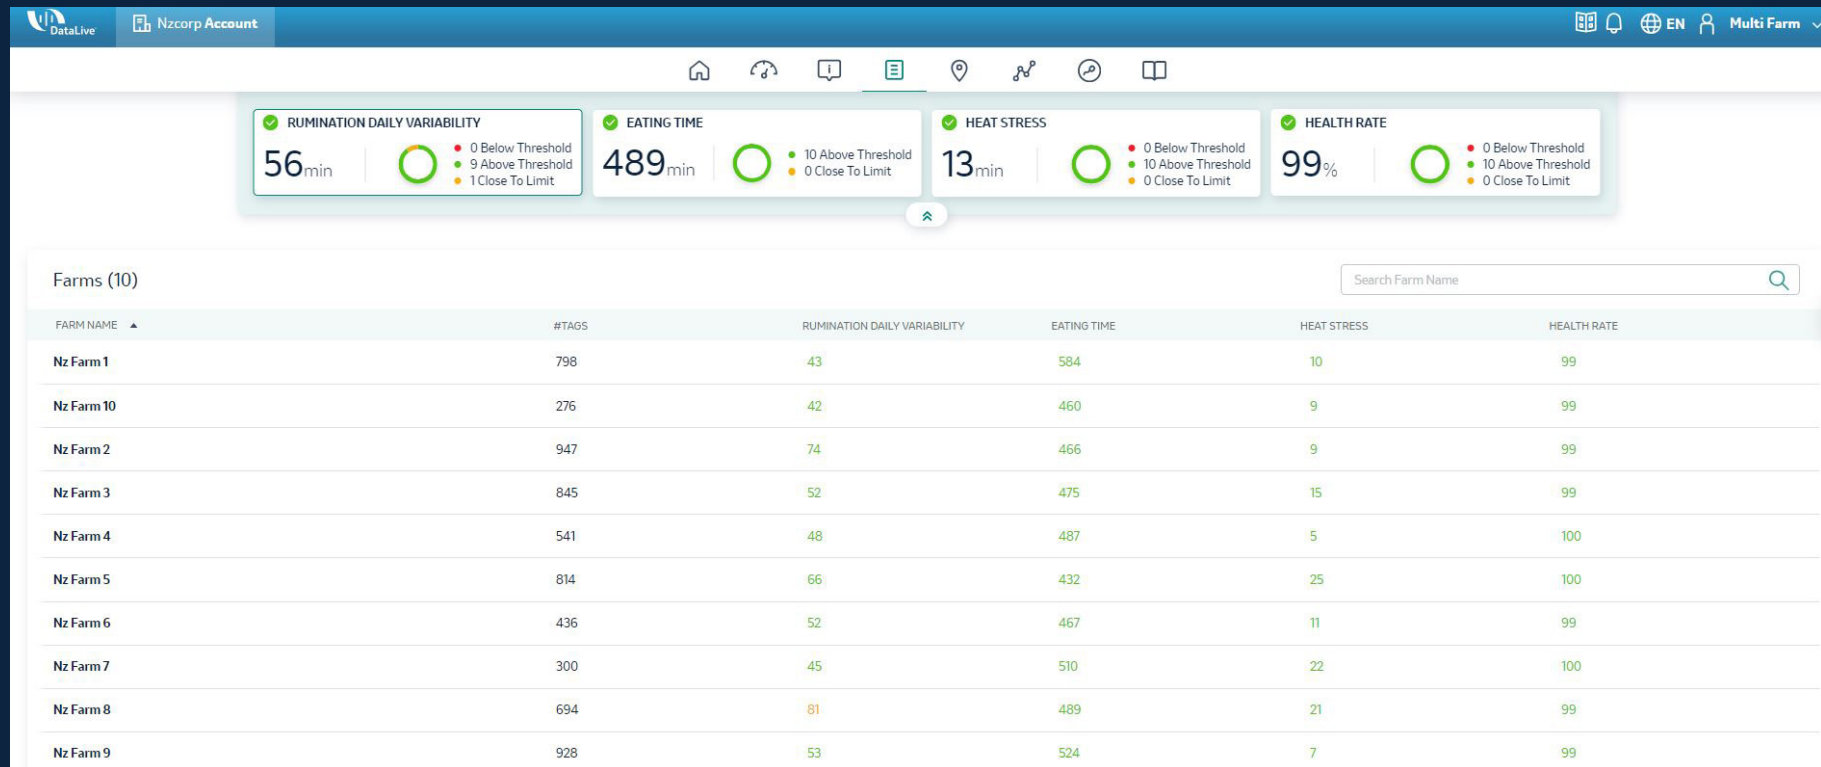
DataLive Nzcorp Account EN Multi Farm

RUMINATION DAILY VARIABILITY
56min
0 Below Threshold
9 Above Threshold
1 Close To Limit

EATING TIME
489min
10 Above Threshold
0 Close To Limit

HEAT STRESS
13min
0 Below Threshold
10 Above Threshold
0 Close To Limit

HEALTH RATE
99%
0 Below Threshold
10 Above Threshold
0 Close To Limit

Farms (10)

Search Farm Name

| FARM NAME | #TAGS | RUMINATION DAILY VARIABILITY | EATING TIME | HEAT STRESS | HEALTH RATE |
|---|---|---|---|---|---|
| Nz Farm 1 | 798 | 43 | 584 | 10 | 99 |
| Nz Farm 10 | 276 | 42 | 460 | 9 | 99 |
| Nz Farm 2 | 947 | 74 | 466 | 9 | 99 |
| Nz Farm 3 | 845 | 52 | 475 | 15 | 99 |
| Nz Farm 4 | 541 | 48 | 487 | 5 | 100 |
| Nz Farm 5 | 814 | 66 | 432 | 25 | 100 |
| Nz Farm 6 | 436 | 52 | 467 | 11 | 99 |
| Nz Farm 7 | 300 | 45 | 510 | 22 | 100 |
| Nz Farm 8 | 694 | 81 | 489 | 21 | 99 |
| Nz Farm 9 | 928 | 53 | 524 | 7 | 99 |